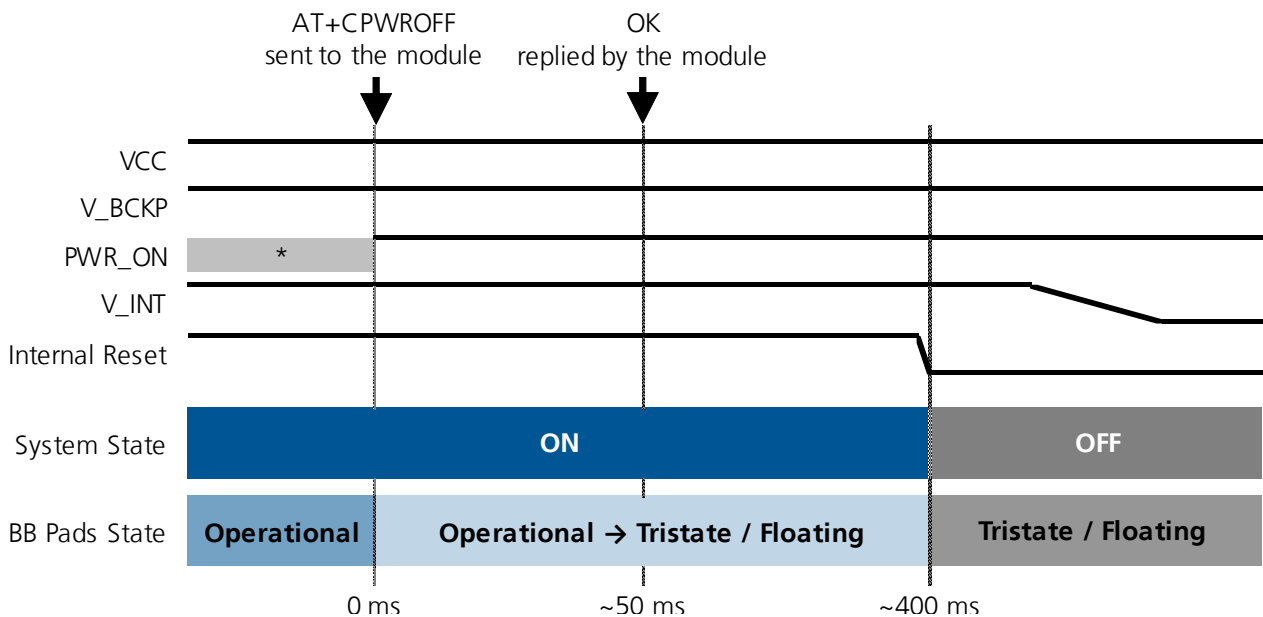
AT+CPWROFF
sent to the module

OK
replied by the module

VCC
V_BCKP
PWR_ON
*
V_INT
Internal Reset

System State
ON
OFF

BB Pads State
Operational
Operational → Tristate / Floating
Tristate / Floating

0 ms
~50 ms
~400 ms